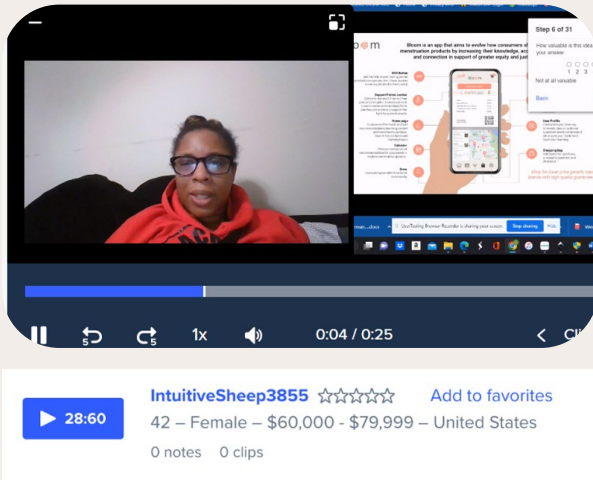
Bloom

Bloom is an app that aims to evolve how consumers shop for menstruation products by increasing their knowledge, access and connection in support of greater equity and justice.

Step 6 of 31

How valuable is this idea your answer.

1 2 3

Not at all valuable

Back

UserTesting Browser Recorder is sharing your screen. Stop sharing Hide

5 5 1x 0:04 / 0:25 Cli

28:60

IntuitiveSheep3855 ☆☆☆☆☆ Add to favorites

42 – Female – $60,000 - $79,999 – United States

0 notes 0 clips